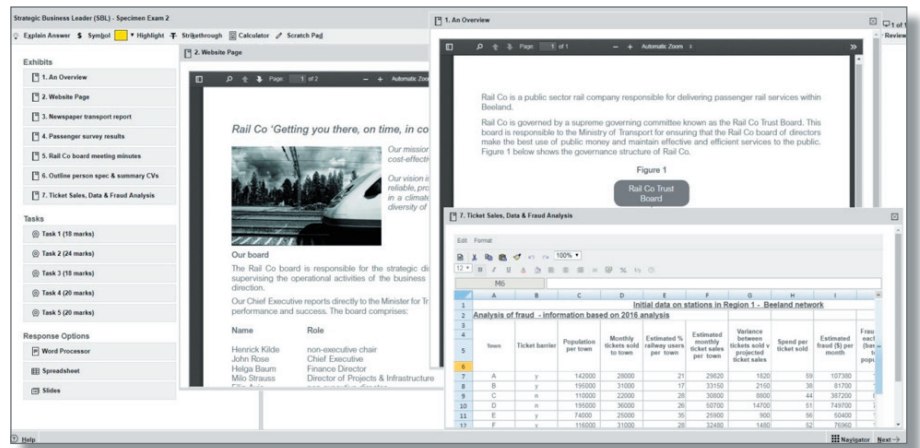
Strategic Business Leader (SBL) - Specimen Exam 2

Explain Answer $ Symbol ▾ Highlight Strikethrough Calculator Scratch Pad

Exhibits

1. An Overview

2. Website Page

3. Newspaper transport report

4. Passenger survey results

5. Rail Co board meeting minutes

6. Outline person spec & summary CVs

7. Ticket Sales, Data & Fraud Analysis

Tasks

Task 1 (10 marks)

Task 2 (24 marks)

Task 3 (16 marks)

Task 4 (20 marks)

Task 5 (20 marks)

Response Options

Word Processor

Spreadsheet

Slides

2. Website Page

Page: 1 of 2 — + Automatic Zoom

Rail Co 'Getting you there, on time, in co

Our mission cost-effectiv

Our vision is reliable, pro in a climate diversity of

Our board

The Rail Co board is responsible for the strategic di supervising the operational activities of the business direction.

Our Chief Executive reports directly to the Minister for Tr performance and success. The board comprises:

| Name | Role |
|---|---|
| Henrick Kilde | non-executive chair |
| John Rose | Chief Executive |
| Helga Baum | Finance Director |
| Milo Strauss | Director of Projects & Infrastructure |

1. An Overview

Page: 1 of 1 — + Automatic Zoom

Rail Co is a public sector rail company responsible for delivering passenger rail services within Beeland.

Rail Co is governed by a supreme governing committee known as the Rail Co Trust Board. This board is responsible to the Ministry of Transport for ensuring that the Rail Co board of directors make the best use of public money and maintain effective and efficient services to the public. Figure 1 below shows the governance structure of Rail Co.

Figure 1

Rail Co Trust Board

Review

7. Ticket Sales, Data & Fraud Analysis

Edit Format

100%

M5

Initial data on stations in Region 1 - Beeland network

Analysis of fraud - information based on 2016 analysis

| | A | B | C | D | E | F | G | H | I |
|---|---|---|---|---|---|---|---|---|---|
| 5 | Town | Ticket barrier | Population per town | Monthly tickets sold to town | Estimated % railway users per town | Estimated monthly ticket sales per town | Variance between tickets sold v projected ticket sales | Spend per ticket sold | Estimated fraud ($) per month |
| 7 | A | y | 142000 | 28000 | 21 | 29820 | 1820 | 59 | 107380 |
| 8 | B | y | 195000 | 31000 | 17 | 33150 | 2150 | 38 | 81700 |
| 9 | C | n | 110000 | 22000 | 28 | 30800 | 8800 | 44 | 387200 |
| 10 | D | n | 196000 | 36000 | 26 | 50700 | 14700 | 51 | 749700 |
| 11 | E | y | 74000 | 25000 | 35 | 25900 | 900 | 56 | 50400 |
| 12 | F | y | 116000 | 31000 | 28 | 32480 | 1480 | 52 | 76960 |

Help

Navigator Next